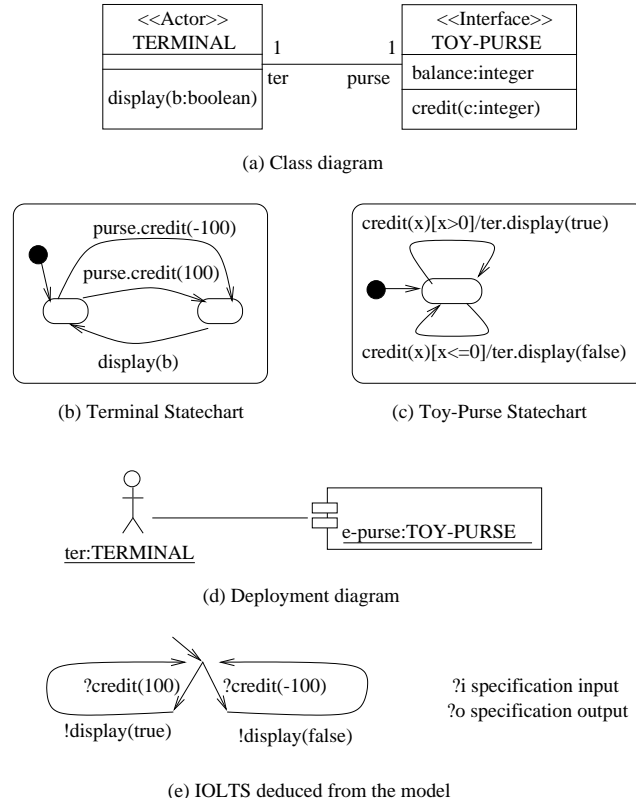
<<Actor>>
TERMINAL

display(b:boolean)

1
ter

1
purse

<<Interface>>
TOY-PURSE

balance:integer

credit(c:integer)

(a) Class diagram

purse.credit(-100)

purse.credit(100)

display(b)

(b) Terminal Statechart

credit(x)[x>0]/ter.display(true)

credit(x)[x<=0]/ter.display(false)

(c) Toy-Purse Statechart

ter:TERMINAL

e-purse:TOY-PURSE

(d) Deployment diagram

?credit(100)

!display(true)

?credit(-100)

!display(false)

?i specification input
?o specification output

(e) IOLTS deduced from the model